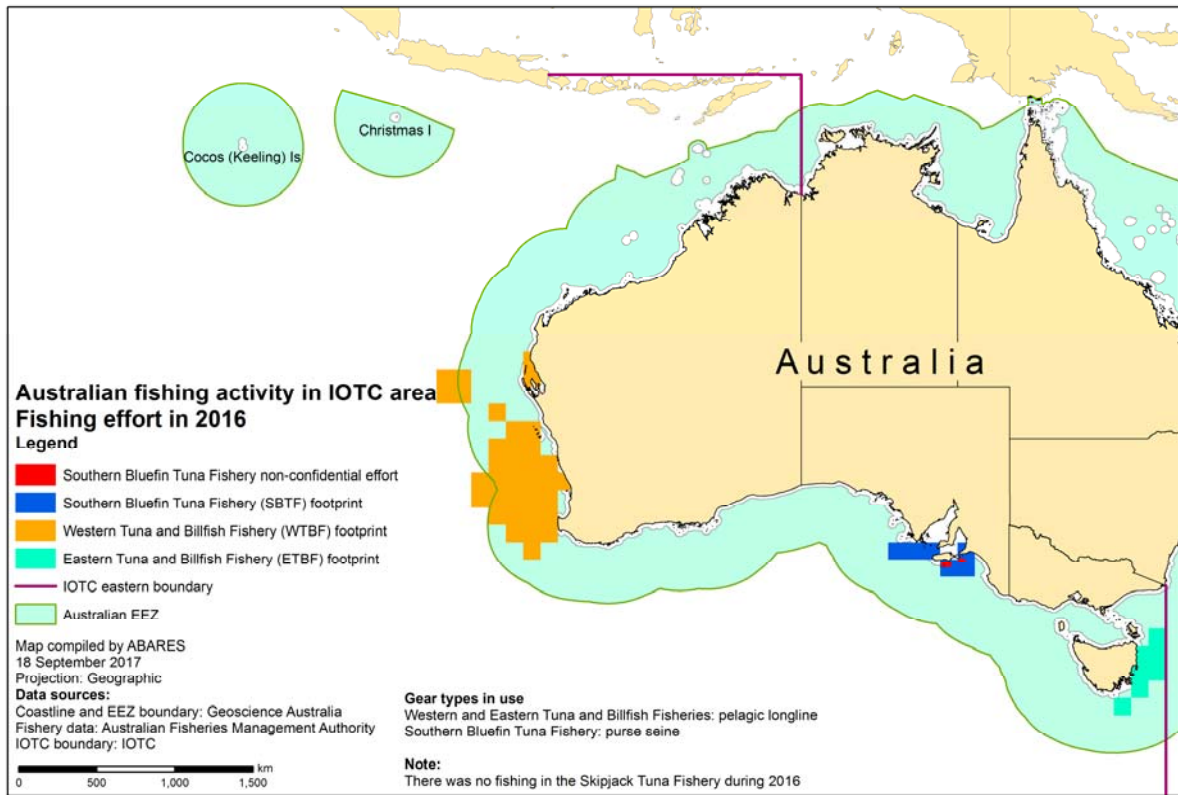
Cocos (Keeling) Is
Christmas I

Australia

Australian fishing activity in IOTC area
Fishing effort in 2016
Legend

Southern Bluefin Tuna Fishery non-confidential effort
Southern Bluefin Tuna Fishery (SBTF) footprint
Western Tuna and Billfish Fishery (WTBF) footprint
Eastern Tuna and Billfish Fishery (ETBF) footprint
IOTC eastern boundary
Australian EEZ

Map compiled by ABARES
18 September 2017
Projection: Geographic
Data sources:
Coastline and EEZ boundary: Geoscience Australia
Fishery data: Australian Fisheries Management Authority
IOTC boundary: IOTC

0 500 1,000 1,500 km

Gear types in use
Western and Eastern Tuna and Billfish Fisheries: pelagic longline
Southern Bluefin Tuna Fishery: purse seine

Note:
There was no fishing in the Skipjack Tuna Fishery during 2016